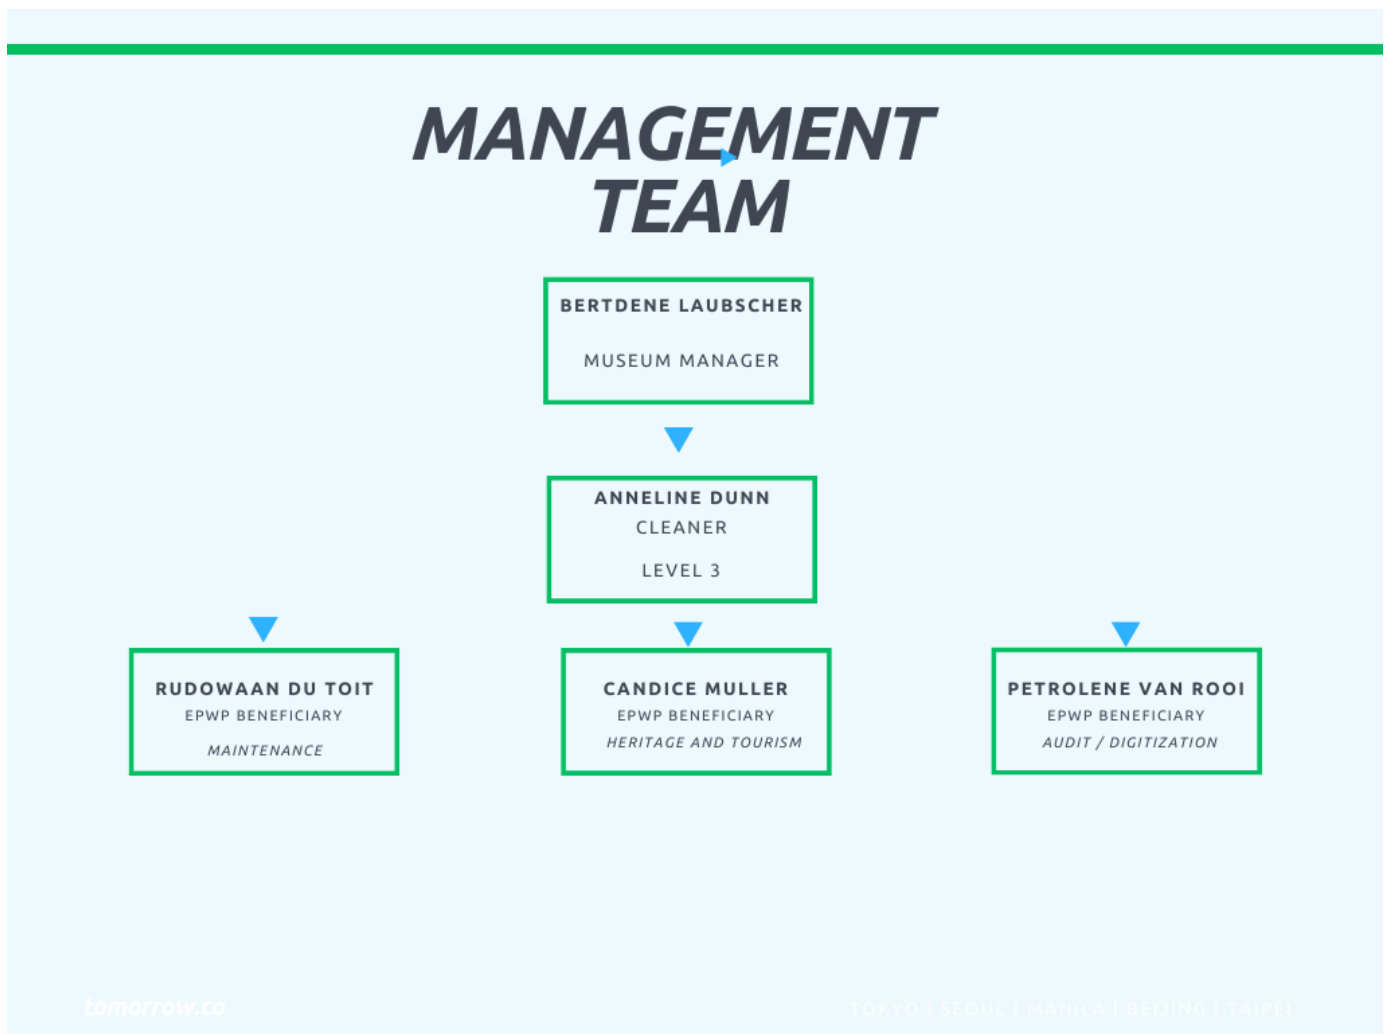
MANAGEMENT TEAM

BERTDENE LAUBSCHER

MUSEUM MANAGER

ANNELINE DUNN
CLEANER

LEVEL 3

RUDOWAAN DU TOIT
EPWP BENEFICIARY
MAINTENANCE

CANDICE MULLER
EPWP BENEFICIARY
HERITAGE AND TOURISM

PETROLENE VAN ROOI
EPWP BENEFICIARY
AUDIT / DIGITIZATION

tomorrow.co

TOKYO | SEOUL | MANILA | BEIJING | TAIPEI